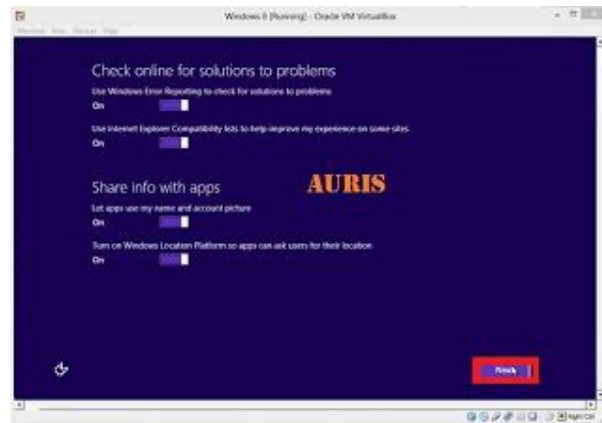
Windows 8 [Running] - Oracle VM VirtualBox

Machine View Devices Help

Check online for solutions to problems

Use Windows Error Reporting to check for solutions to problems

On

Use Internet Explorer Compatibility lists to help improve my experience on some sites

On

Share info with apps

AURIS

Let apps use my name and account picture

On

Turn on Windows Location Platform so apps can ask users for their location

On

Finish

Right Ctrl